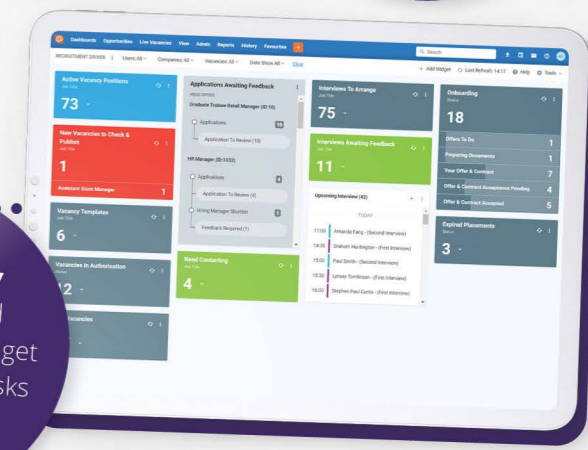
Dashboards Opportunities Live Vacancies View Admin Reports History Favourites +

Search

RECRUITMENT DRIVER 2 Users: All Companies: All Vacancies: All Date Show: All Clear

+ Add Widget Last Refresh: 14:17 Help Tools

Active Vacancy Positions
Job Title
73

New Vacancies to Check & Publish
Job Title
1
Assistant Store Manager 1

Vacancy Templates
Job Title
6

Vacancies in Authorisation
Status
12

Vacancies

Applications Awaiting Feedback
HEAD OFFICE
Graduate Trainee Retail Manager (ID:10)
Applications 10
Application To Review (10)
HR Manager (ID:1032)
Applications 4
Application To Review (4)
Hiring Manager Shortlist 1
Feedback Required (1)

Need Contacting
Job Title
4

Interviews To Arrange
Job Title
75

Interviews Awaiting Feedback
Job Title
11

Upcoming Interview (42)
TODAY
11:00 Amanda Fairg - (Second Interview)
14:30 Graham Huntington - (First Interview)
15:00 Paul Smith - (Second Interview)
15:30 Lynsey Tomlinson - (First Interview)
16:00 Stephen Paul Curtis - (First Interview)

Onboarding
Status
18
Offers To Do 1
Preparing Documents 1
Your Offer & Contract 7
Offer & Contract Acceptance Pending 4
Offer & Contract Accepted 5

Expired Placements
Status
3

get
sks